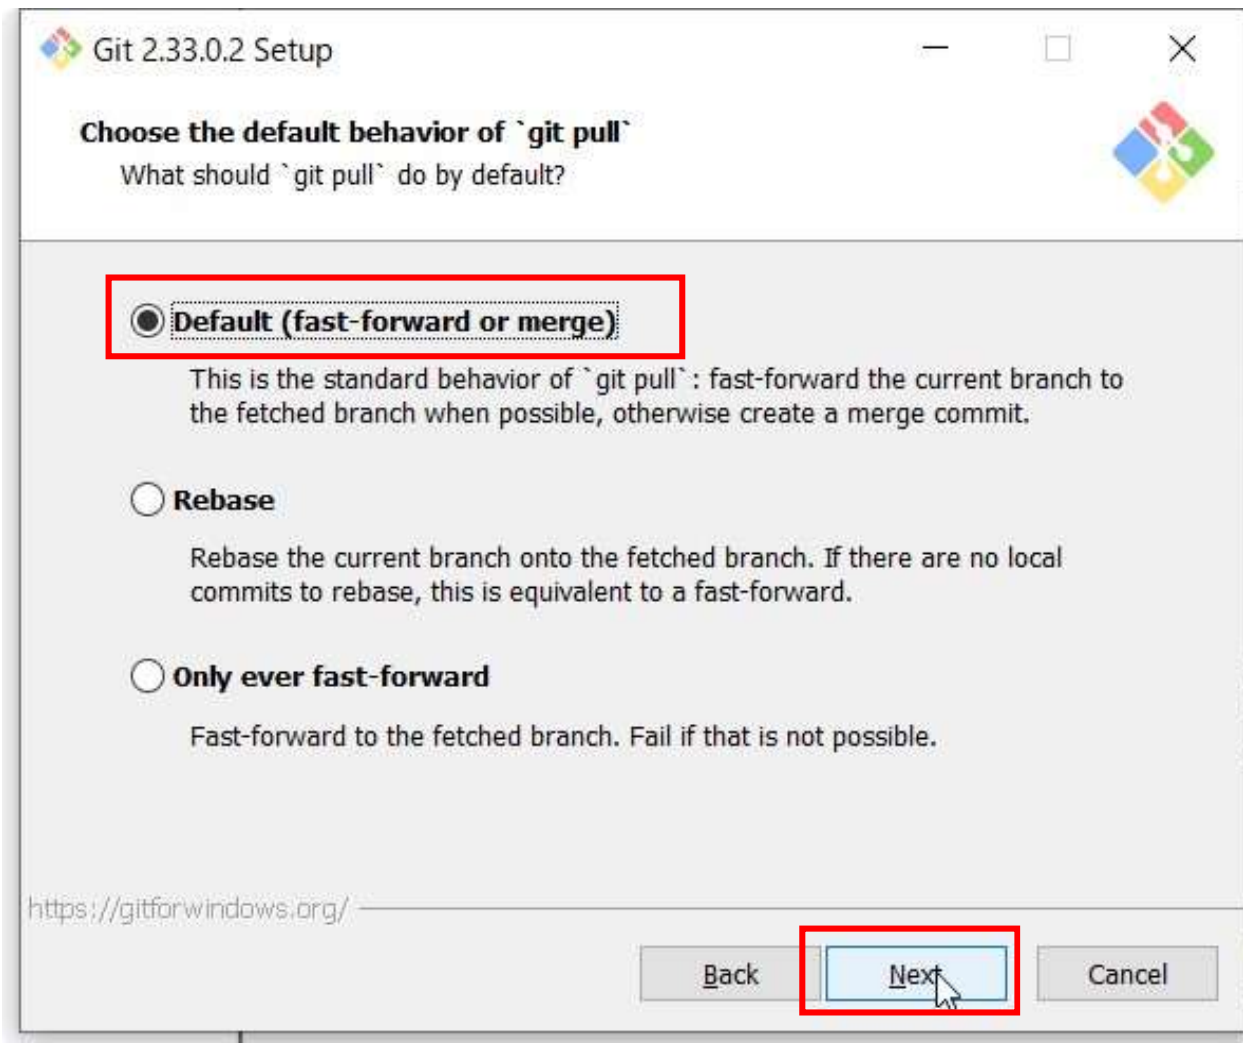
Git 2.33.0.2 Setup

Choose the default behavior of `git pull`

What should `git pull` do by default?

Default (fast-forward or merge)

This is the standard behavior of `git pull`: fast-forward the current branch to the fetched branch when possible, otherwise create a merge commit.

Rebase

Rebase the current branch onto the fetched branch. If there are no local commits to rebase, this is equivalent to a fast-forward.

Only ever fast-forward

Fast-forward to the fetched branch. Fail if that is not possible.

https://gitforwindows.org/

Back

Next

Cancel